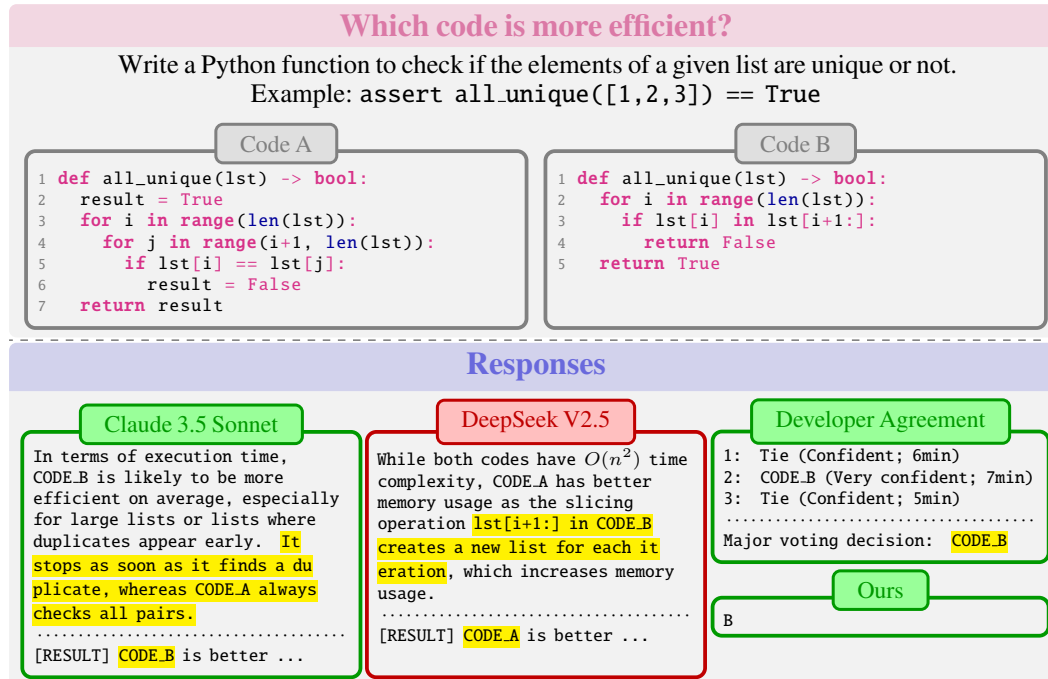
Which code is more efficient?

Write a Python function to check if the elements of a given list are unique or not.
Example: assert all_unique([1,2,3]) == True

Code A

1 def all_unique(lst) -> bool:
2   result = True
3   for i in range(len(lst)):
4     for j in range(i+1, len(lst)):
5       if lst[i] == lst[j]:
6         result = False
7   return result

Code B

1 def all_unique(lst) -> bool:
2   for i in range(len(lst)):
3     if lst[i] in lst[i+1:]:
4       return False
5   return True

Responses

Claude 3.5 Sonnet

In terms of execution time, CODE_B is likely to be more efficient on average, especially for large lists or lists where duplicates appear early. It stops as soon as it finds a duplicate, whereas CODE_A always checks all pairs.
......................................
[RESULT] CODE_B is better ...

DeepSeek V2.5

While both codes have $O(n^2)$ time complexity, CODE_A has better memory usage as the slicing operation lst[i+1:] in CODE_B creates a new list for each iteration, which increases memory usage.
......................................
[RESULT] CODE_A is better ...

Developer Agreement

1: Tie (Confident; 6min)
2: CODE_B (Very confident; 7min)
3: Tie (Confident; 5min)
......................................
Major voting decision: CODE_B

Ours

B